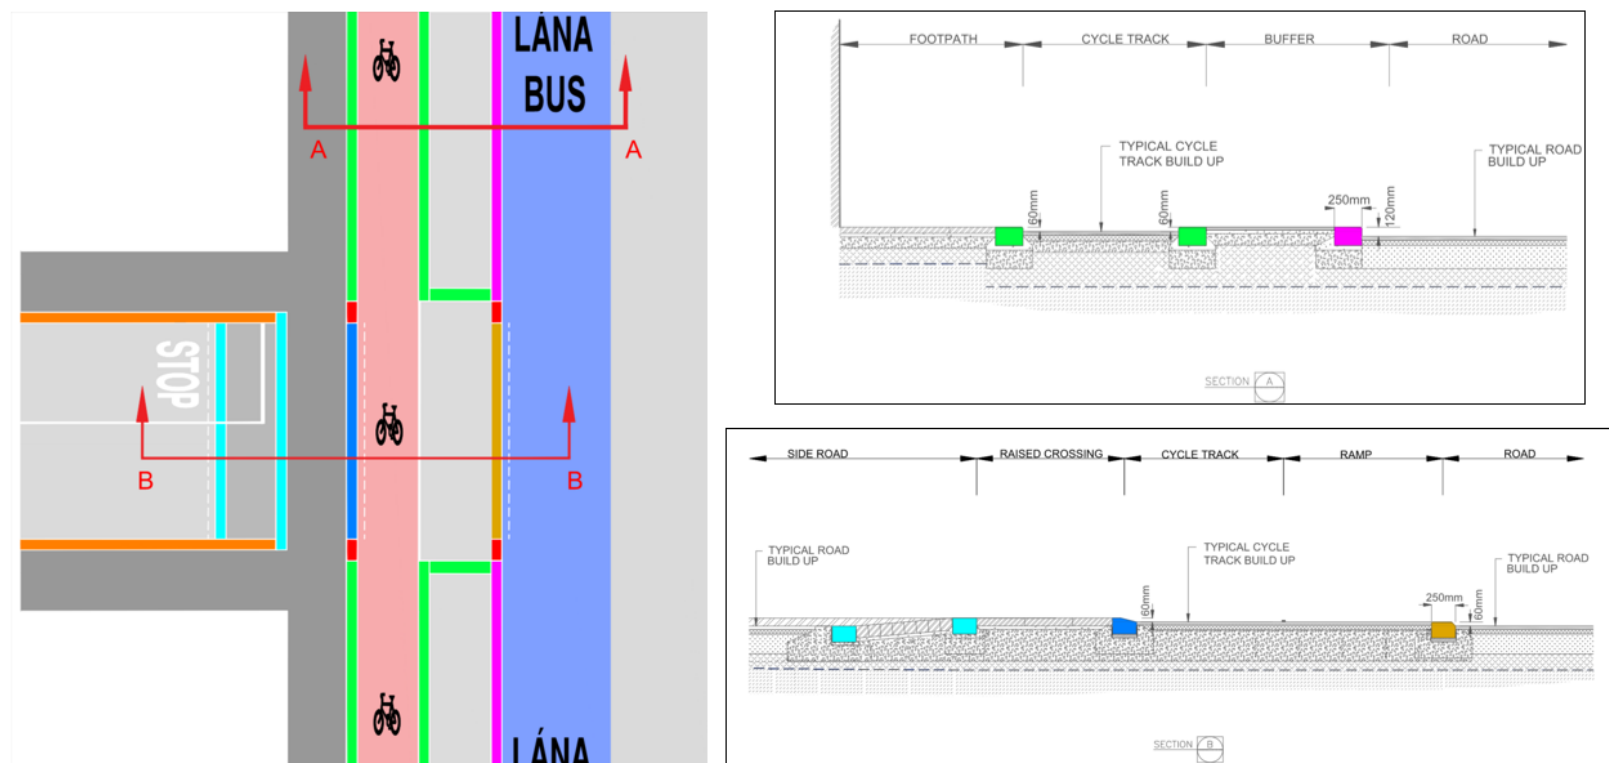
LÁNA
BUS

A A

STOP

B B

LÁNA

FOOTPATH CYCLE TRACK BUFFER ROAD

TYPICAL CYCLE TRACK BUILD UP

TYPICAL ROAD BUILD UP

60mm 60mm 250mm 120mm

SECTION A

SIDE ROAD RAISED CROSSING CYCLE TRACK RAMP ROAD

TYPICAL ROAD BUILD UP

TYPICAL CYCLE TRACK BUILD UP

TYPICAL ROAD BUILD UP

60mm 250mm 60mm

SECTION B